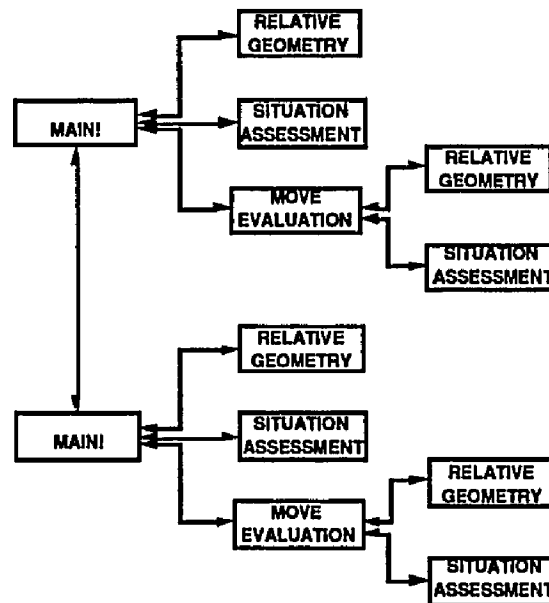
RELATIVE GEOMETRY

MAIN!

SITUATION ASSESSMENT

MOVE EVALUATION

RELATIVE GEOMETRY

SITUATION ASSESSMENT

RELATIVE GEOMETRY

MAIN!

SITUATION ASSESSMENT

MOVE EVALUATION

RELATIVE GEOMETRY

SITUATION ASSESSMENT